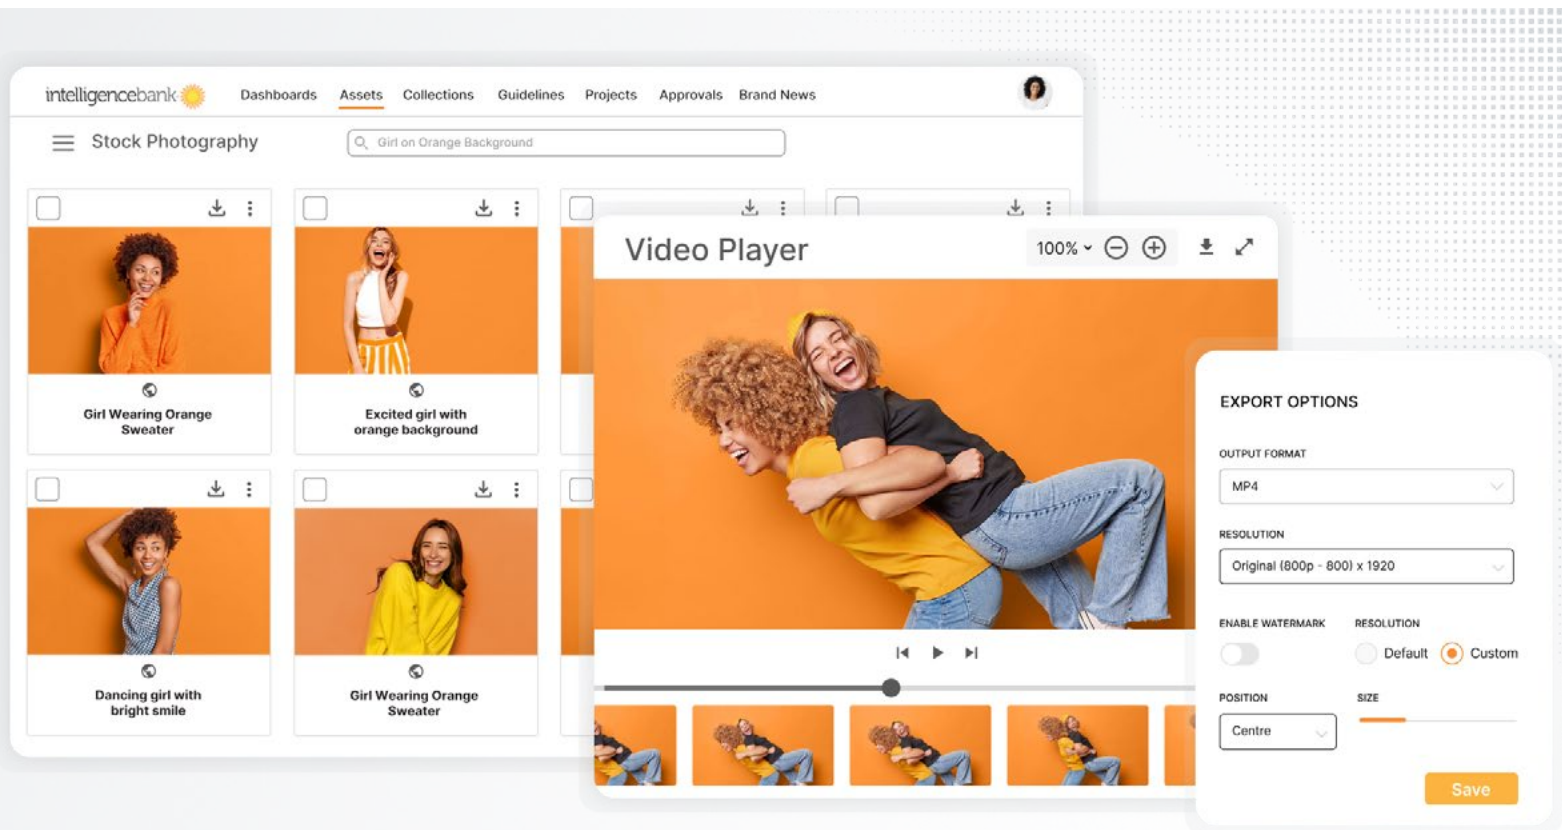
intelligencebank

Dashboards Assets Collections Guidelines Projects Approvals Brand News

Stock Photography

Girl on Orange Background

Girl Wearing Orange Sweater

Excited girl with orange background

Dancing girl with bright smile

Girl Wearing Orange Sweater

Video Player

100%

EXPORT OPTIONS

OUTPUT FORMAT

MP4

RESOLUTION

Original (800p - 800) x 1920

ENABLE WATERMARK

RESOLUTION

Default

Custom

POSITION

Centre

SIZE

Save